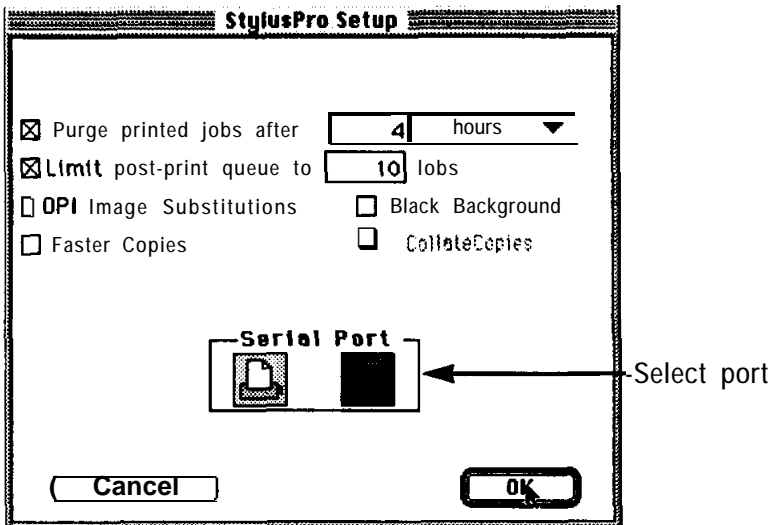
StylusPro Setup

☒ Purge printed jobs after 4 hours ▼

☒ Limit post-print queue to 10 lobs

☐ OPI Image Substitutions ☐ Black Background

☐ Faster Copies ☐ CollateCopies

Serial Port

Select port

Cancel

OK